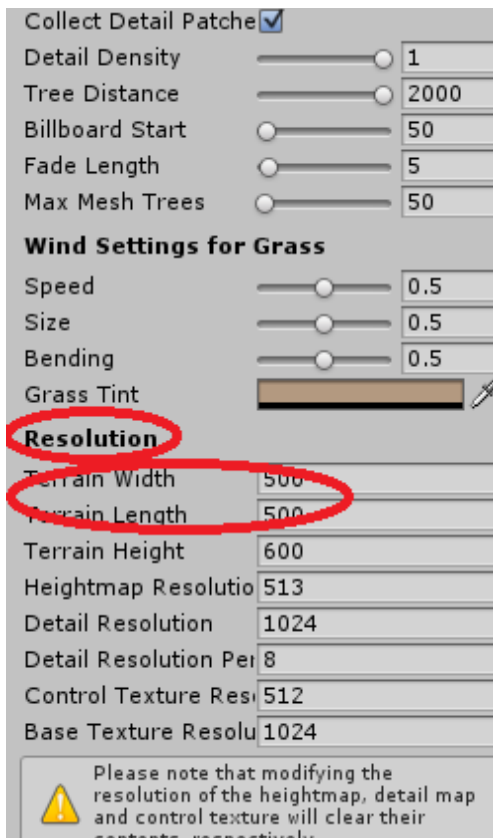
Collect Detail Patche

Detail Density 1

Tree Distance 2000

Billboard Start 50

Fade Length 5

Max Mesh Trees 50

Wind Settings for Grass

Speed 0.5

Size 0.5

Bending 0.5

Grass Tint

Resolution

Terrain Width 500

Terrain Length 500

Terrain Height 600

Heightmap Resolutio 513

Detail Resolution 1024

Detail Resolution Per 8

Control Texture Res 512

Base Texture Resolu 1024

Please note that modifying the resolution of the heightmap, detail map and control texture will clear their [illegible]